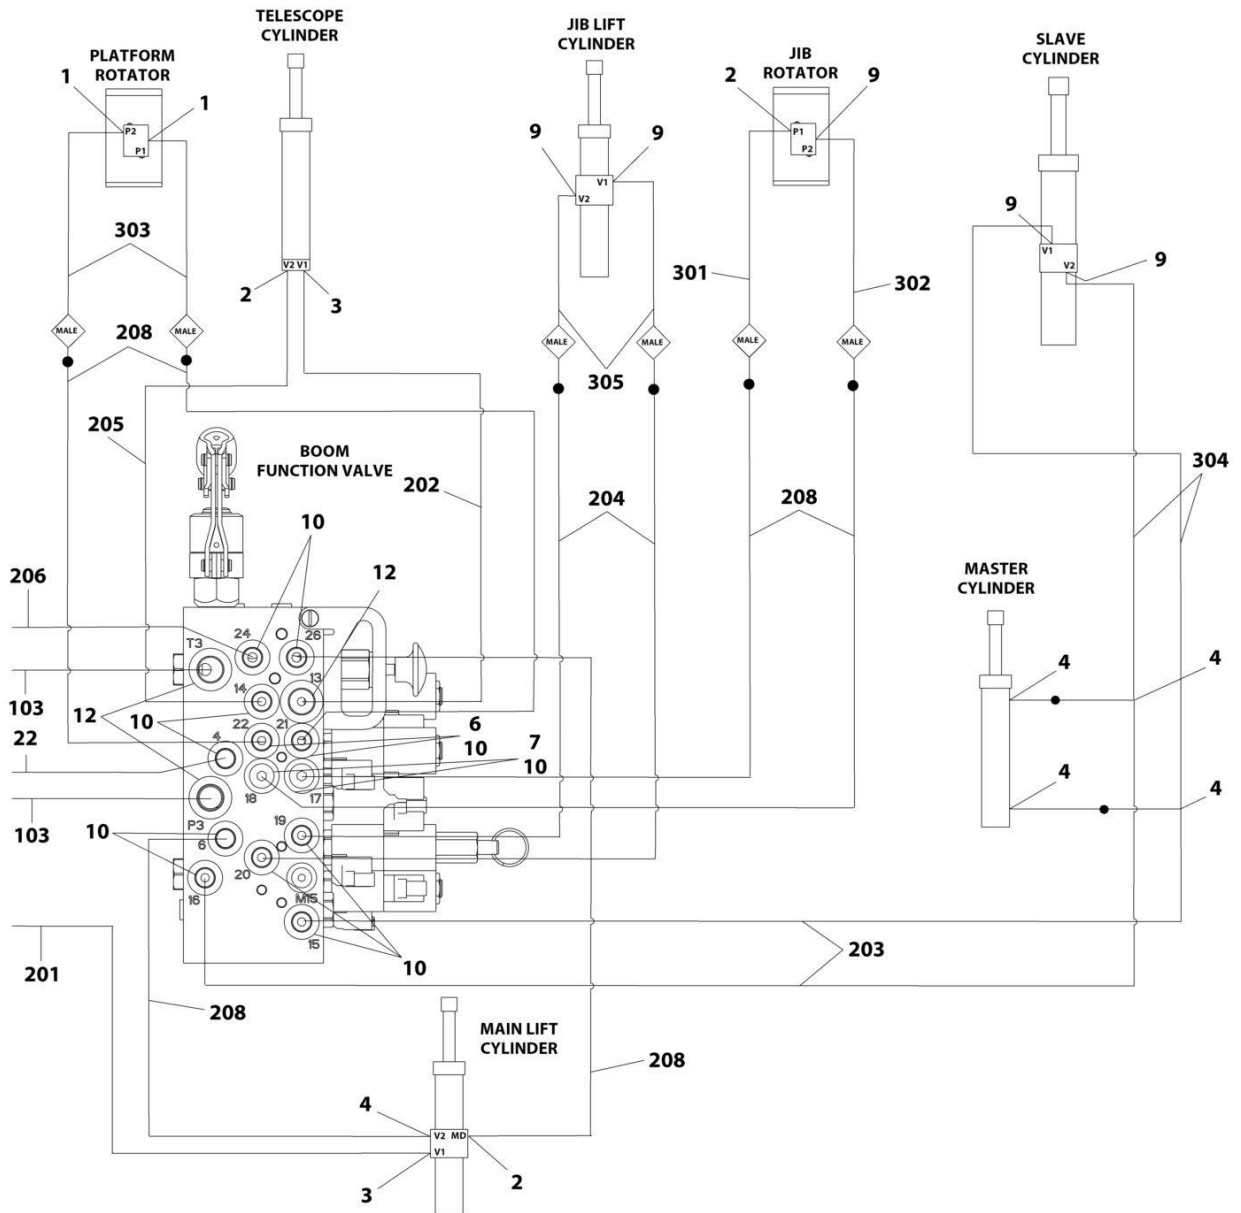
TELESCOPE CYLINDER

PLATFORM ROTATOR

1 1

P2 P1

303

V2 V1

2 3

MALE MALE

208

205

JIB LIFT CYLINDER

9 9

V1 V2

JIB ROTATOR

2 9

P1 P2

SLAVE CYLINDER

9 9

V1 V2

301 302

MALE MALE MALE MALE

305

304

BOOM FUNCTION VALVE

202

204

208

10

12

206

T3 24 26

103

14 13

12

10

22 21

6

4

10

7

22

18 17

10

103

P3 19

10

6

20

16

M15

15

10

203

201

MASTER CYLINDER

4 4

4 4

208

MAIN LIFT CYLINDER

208

4

V2 MD

V1

3 2